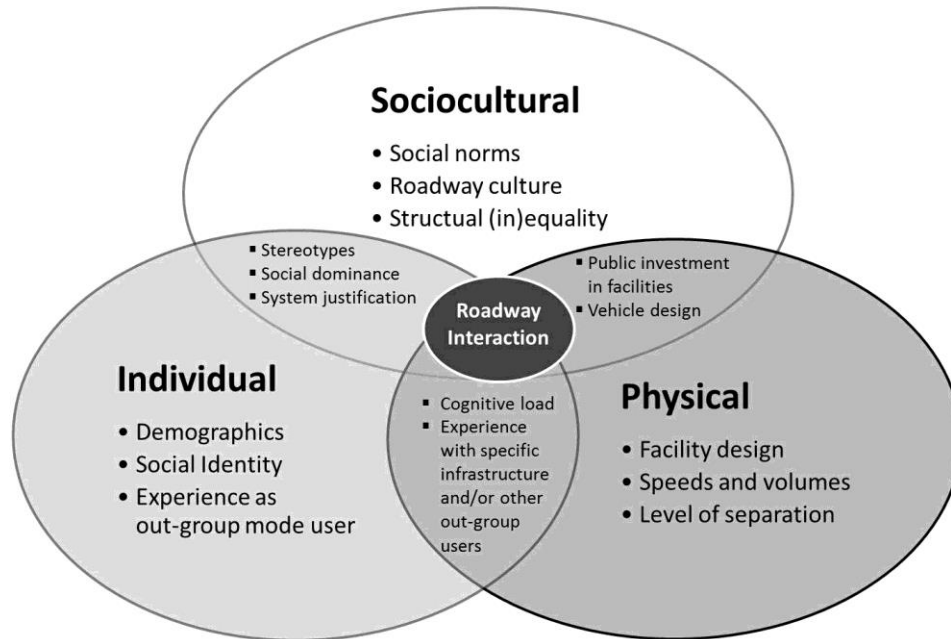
Sociocultural
• Social norms
• Roadway culture
• Structual (in)equality

▪ Stereotypes
▪ Social dominance
▪ System justification

▪ Public investment in facilities
▪ Vehicle design

Roadway Interaction

Individual
• Demographics
• Social Identity
• Experience as out-group mode user

▪ Cognitive load
▪ Experience with specific infrastructure and/or other out-group users

Physical
• Facility design
• Speeds and volumes
• Level of separation